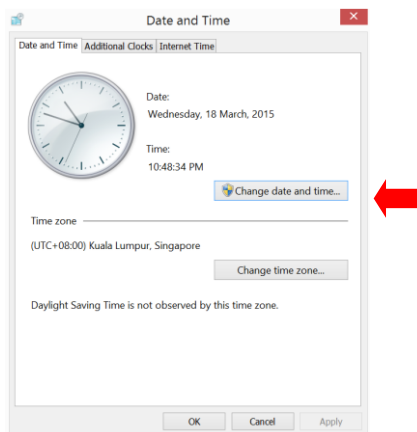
Date and Time

Date and Time | Additional Clocks | Internet Time

Date:
Wednesday, 18 March, 2015

Time:
10:48:34 PM

Change date and time...

Time zone

(UTC+08:00) Kuala Lumpur, Singapore

Change time zone...

Daylight Saving Time is not observed by this time zone.

OK | Cancel | Apply